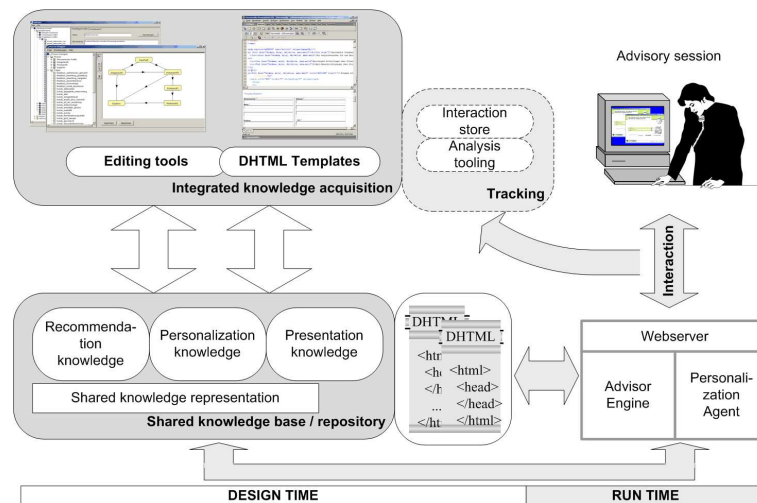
Editing tools

DHTML Templates

Integrated knowledge acquisition

Interaction store

Analysis tooling

Tracking

Advisory session

Interaction

Recommendation knowledge

Personalization knowledge

Presentation knowledge

Shared knowledge representation

Shared knowledge base / repository

DHTML

<htm

<he

</h

...

</ht

DHTML

<html>

<head>

</head>

</html>

Webserver

Advisor Engine

Personalization Agent

DESIGN TIME

RUN TIME